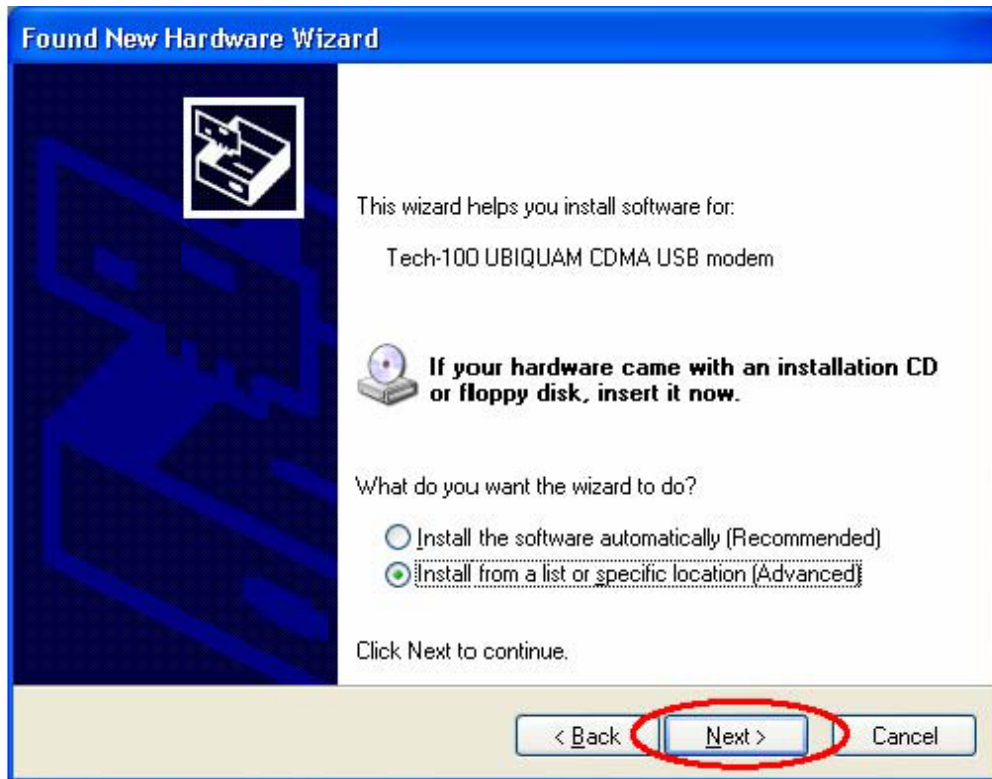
Found New Hardware Wizard

This wizard helps you install software for:

Tech-100 UBIQUAM CDMA USB modem

If your hardware came with an installation CD or floppy disk, insert it now.

What do you want the wizard to do?

Install the software automatically (Recommended)

Install from a list or specific location (Advanced)

Click Next to continue.

< Back

Next >

Cancel